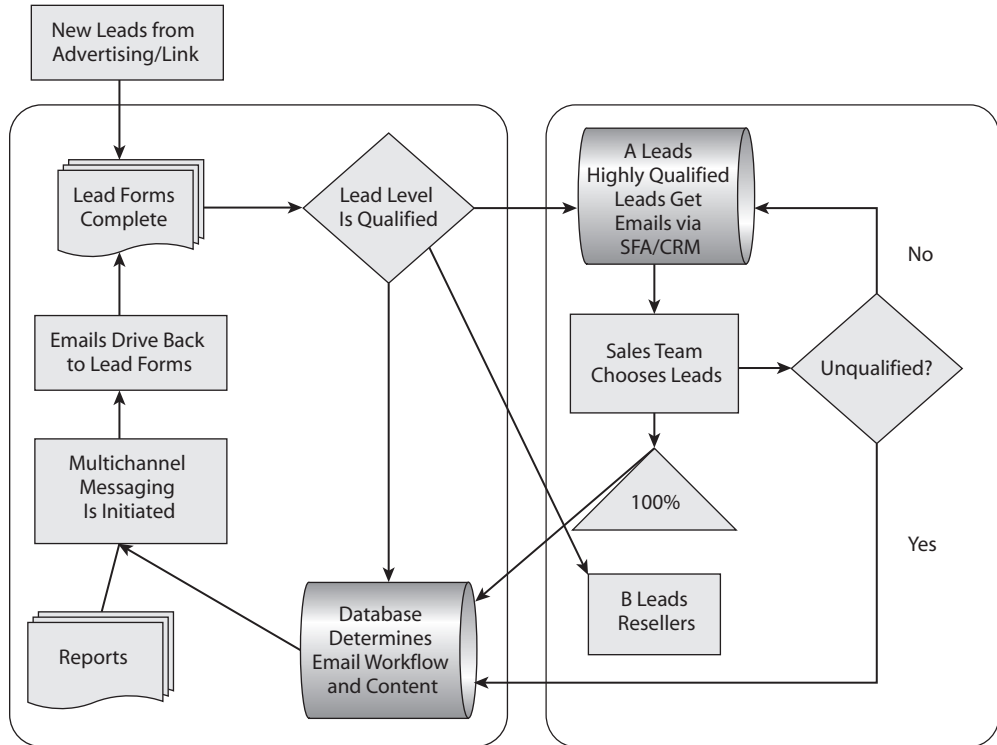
New Leads from Advertising/Link

Lead Forms Complete

Lead Level Is Qualified

A Leads Highly Qualified Leads Get Emails via SFA/CRM

No

Emails Drive Back to Lead Forms

Sales Team Chooses Leads

Unqualified?

Multichannel Messaging Is Initiated

100%

Yes

Reports

Database Determines Email Workflow and Content

B Leads Resellers